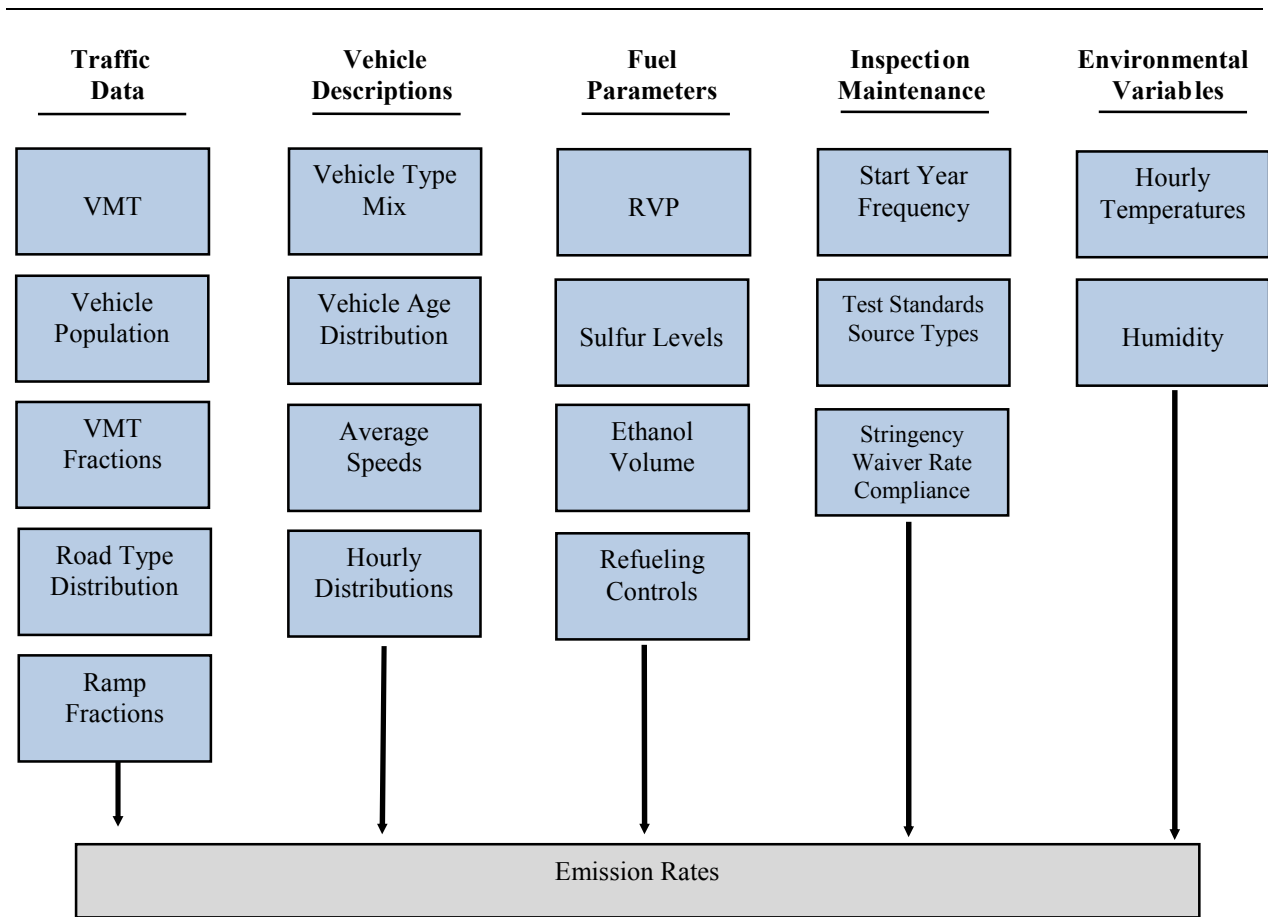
Traffic Data

VMT

Vehicle Population

VMT Fractions

Road Type Distribution

Ramp Fractions

Vehicle Descriptions

Vehicle Type Mix

Vehicle Age Distribution

Average Speeds

Hourly Distributions

Fuel Parameters

RVP

Sulfur Levels

Ethanol Volume

Refueling Controls

Inspection Maintenance

Start Year Frequency

Test Standards Source Types

Stringency Waiver Rate Compliance

Environmental Variables

Hourly Temperatures

Humidity

Emission Rates